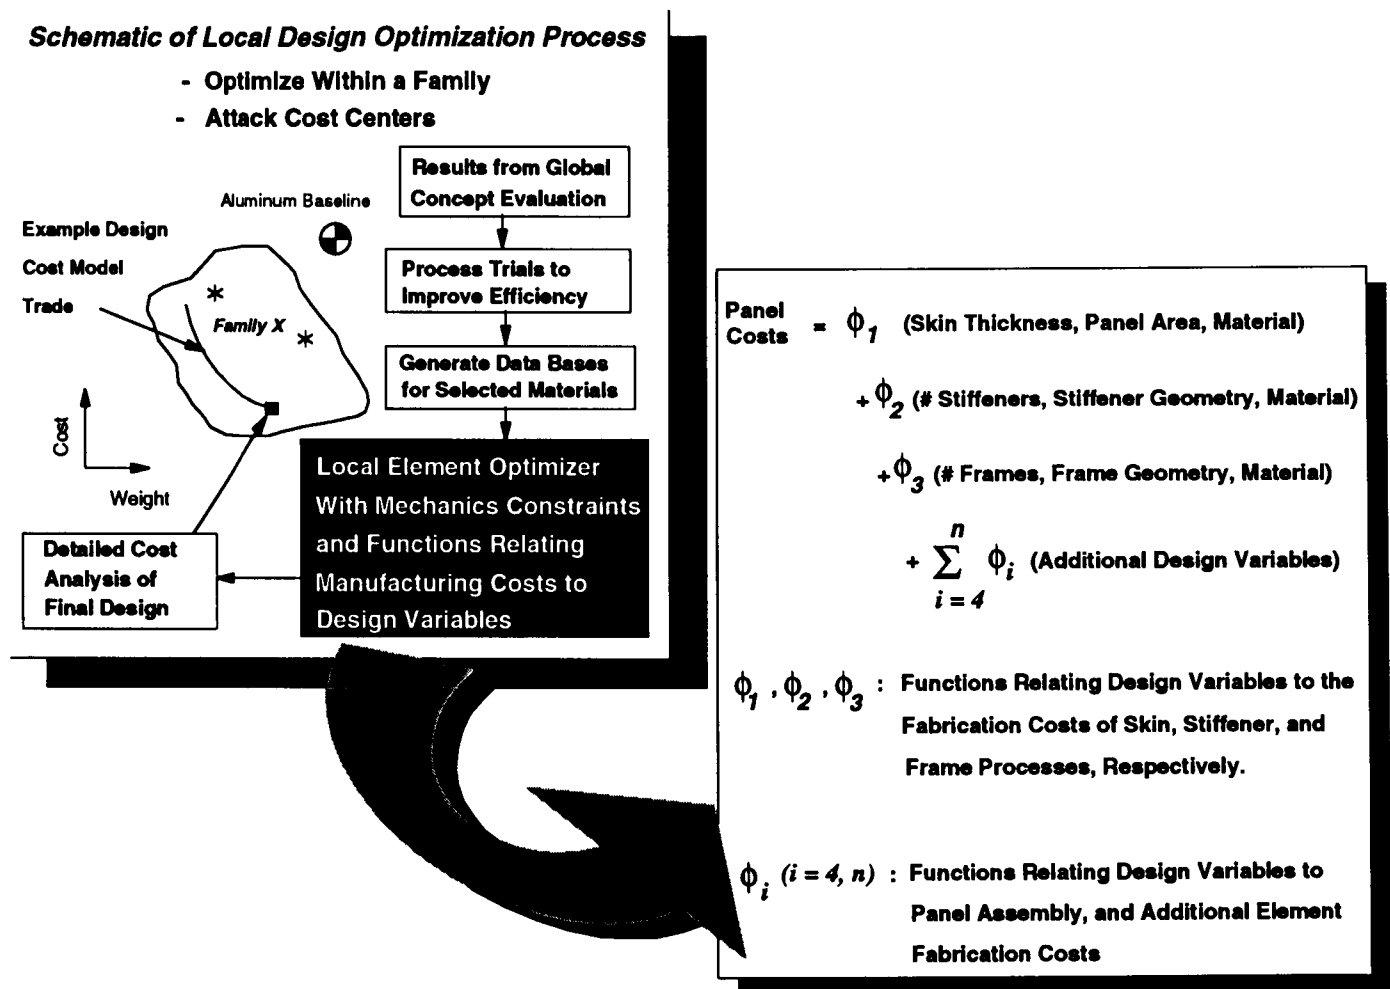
Schematic of Local Design Optimization Process

- Optimize Within a Family

- Attack Cost Centers

Results from Global Concept Evaluation

Aluminum Baseline

Example Design Cost Model Trade

Family X

Process Trials to Improve Efficiency

Generate Data Bases for Selected Materials

Cost

Weight

Local Element Optimizer With Mechanics Constraints and Functions Relating Manufacturing Costs to Design Variables

Detailed Cost Analysis of Final Design

Panel Costs $= \phi_1$ (Skin Thickness, Panel Area, Material)

$+ \phi_2$ (# Stiffeners, Stiffener Geometry, Material)

$+ \phi_3$ (# Frames, Frame Geometry, Material)

$+ \sum_{i=4}^{n} \phi_i$ (Additional Design Variables)

$\phi_1, \phi_2, \phi_3$ : Functions Relating Design Variables to the Fabrication Costs of Skin, Stiffener, and Frame Processes, Respectively.

$\phi_i$ $(i = 4, n)$ : Functions Relating Design Variables to Panel Assembly, and Additional Element Fabrication Costs